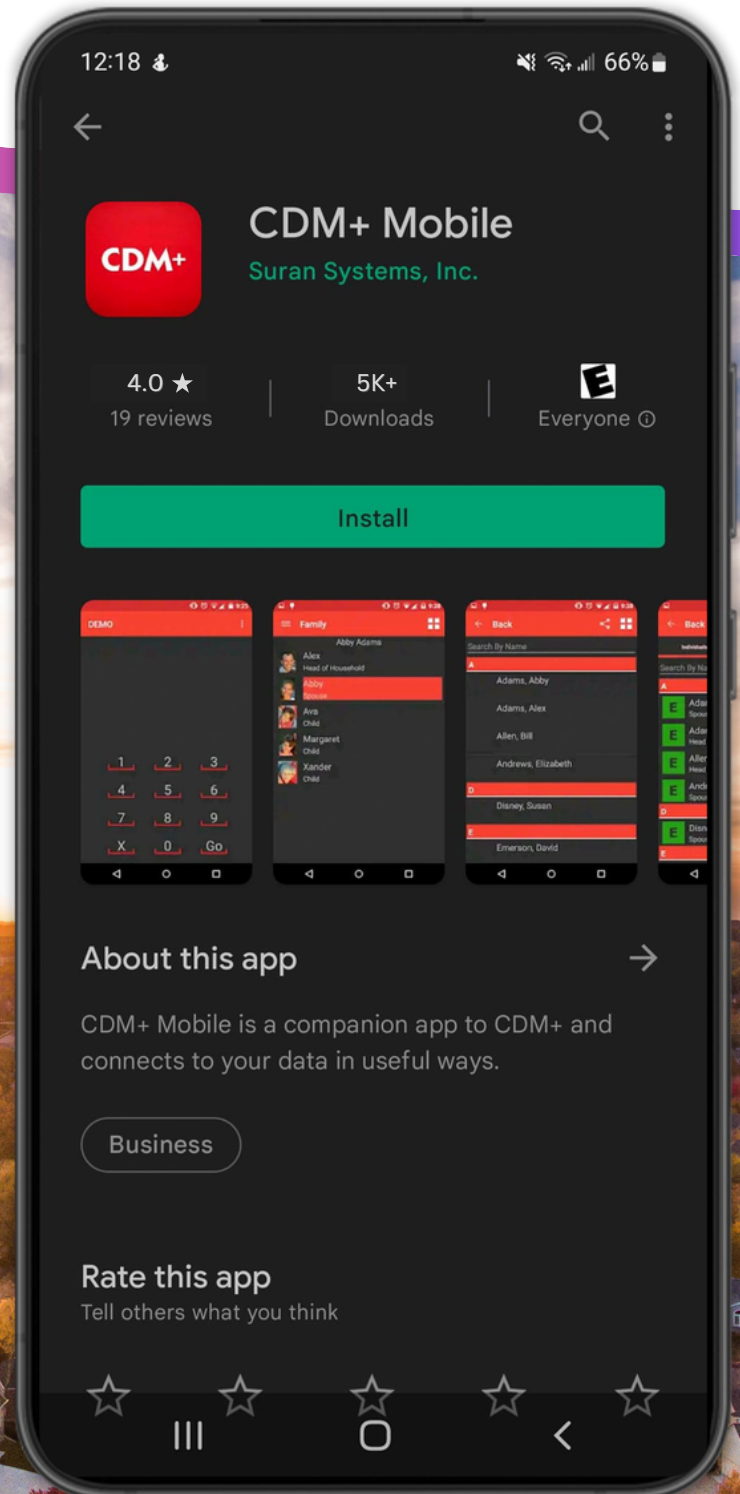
12:18 66%

CDM+

CDM+ Mobile
Suran Systems, Inc.

4.0 ★
19 reviews

5K+
Downloads

E
Everyone ⓘ

Install

DEMO

1 2 3
4 5 6
7 8 9
X 0 Go

Family
Abby Adams
Alex
Head of Household
Abby
Spouse
Ava
Child
Margaret
Child
Xander
Child

Back
Search By Name
A
Adams, Abby
Adams, Alex
Allen, Bill
Andrews, Elizabeth
D
Disney, Susan
E
Emerson, David

Back
Individu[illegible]
Search By Na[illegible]
A
E Ada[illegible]
E Ada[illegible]
E Alle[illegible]
E Andr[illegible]
D
E Disn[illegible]
E

About this app →

CDM+ Mobile is a companion app to CDM+ and connects to your data in useful ways.

Business

Rate this app
Tell others what you think